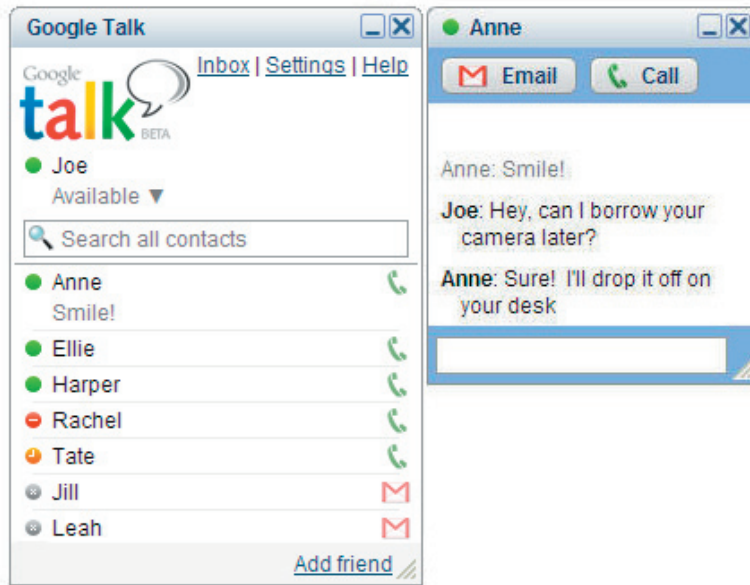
Google Talk

Google talk BETA

Inbox | Settings | Help

Joe
Available ▼

Search all contacts

Anne
Smile!
Ellie
Harper
Rachel
Tate
Jill
Leah

Add friend

Anne

Email
Call

Anne: Smile!

Joe: Hey, can I borrow your camera later?

Anne: Sure! I'll drop it off on your desk